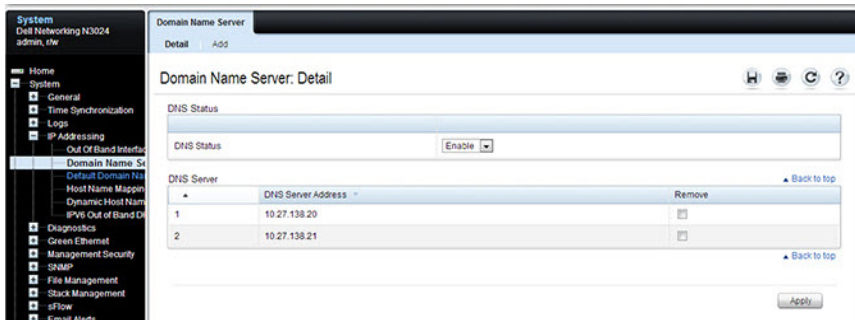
System
Dell Networking N3024
admin, r/w

Home
System
General
Time Synchronization
Logs
IP Addressing
Out Of Band Interfac
Domain Name Se
Default Domain Na
Host Name Mappin
Dynamic Host Nam
IPV6 Out of Band D
Diagnostics
Green Ethernet
Management Security
SNMP
File Management
Stack Management
sFlow
Email Alerts

Domain Name Server
Detail Add

Domain Name Server: Detail

DNS Status

DNS Status Enable

DNS Server ▲ Back to top

| ▲ | DNS Server Address | Remove |
|---|---|---|
| 1 | 10.27.138.20 | |
| 2 | 10.27.138.21 | |

▲ Back to top

Apply